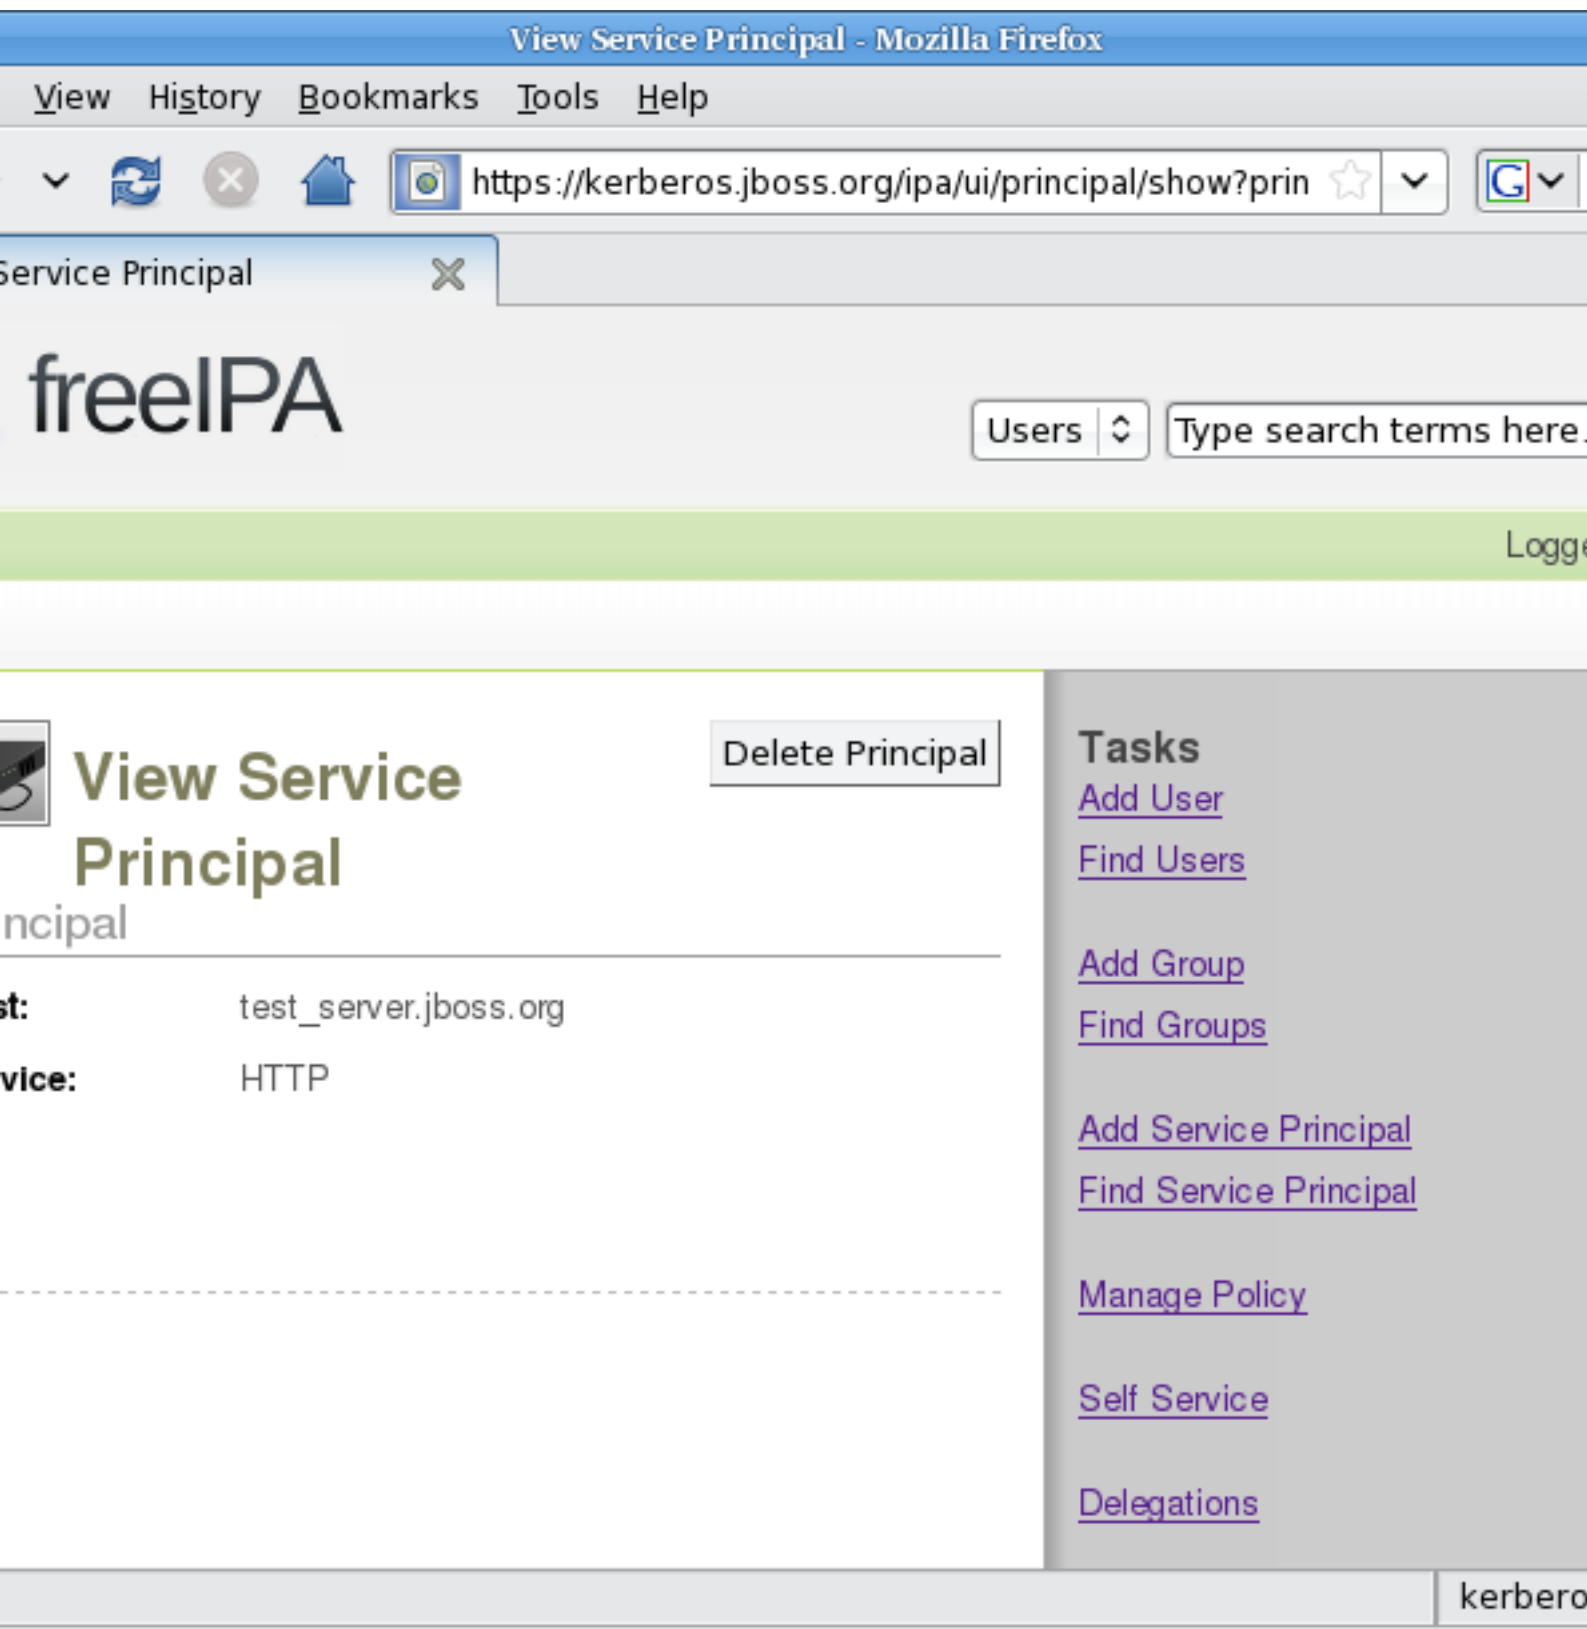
View Service Principal - Mozilla Firefox

View History Bookmarks Tools Help

https://kerberos.jboss.org/ipa/ui/principal/show?prin

Service Principal

freeIPA

Users

Type search terms here.

Logg

View Service Principal

Delete Principal

ncipal

st: test_server.jboss.org

vice: HTTP

Tasks
Add User
Find Users

Add Group
Find Groups

Add Service Principal
Find Service Principal

Manage Policy

Self Service

Delegations

kerbero